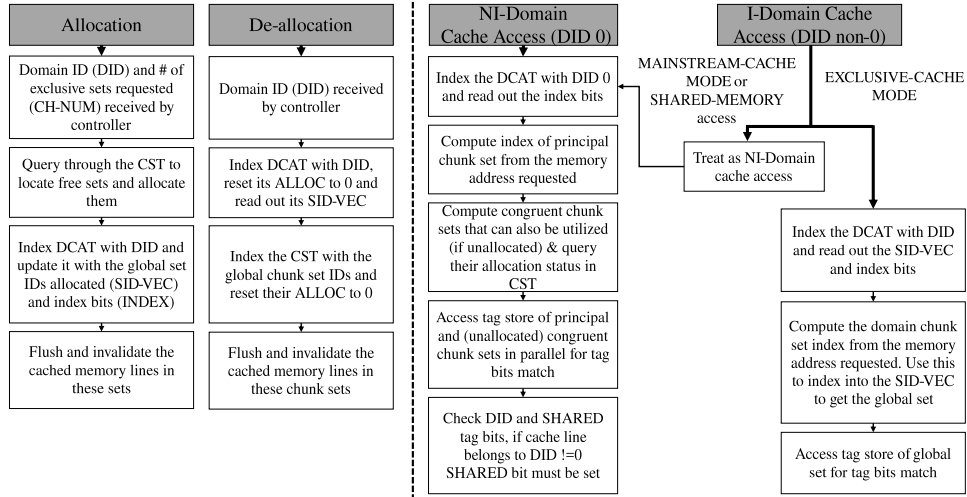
Allocation

Domain ID (DID) and # of exclusive sets requested (CH-NUM) received by controller

Query through the CST to locate free sets and allocate them

Index DCAT with DID and update it with the global set IDs allocated (SID-VEC) and index bits (INDEX)

Flush and invalidate the cached memory lines in these sets

De-allocation

Domain ID (DID) received by controller

Index DCAT with DID, reset its ALLOC to 0 and read out its SID-VEC

Index the CST with the global chunk set IDs and reset their ALLOC to 0

Flush and invalidate the cached memory lines in these chunk sets

NI-Domain Cache Access (DID 0)

Index the DCAT with DID 0 and read out the index bits

Compute index of principal chunk set from the memory address requested

Compute congruent chunk sets that can also be utilized (if unallocated) & query their allocation status in CST

Access tag store of principal and (unallocated) congruent chunk sets in parallel for tag bits match

Check DID and SHARED tag bits, if cache line belongs to DID !=0 SHARED bit must be set

I-Domain Cache Access (DID non-0)

MAINSTREAM-CACHE MODE or SHARED-MEMORY access

EXCLUSIVE-CACHE MODE

Treat as NI-Domain cache access

Index the DCAT with DID and read out the SID-VEC and index bits

Compute the domain chunk set index from the memory address requested. Use this to index into the SID-VEC to get the global set

Access tag store of global set for tag bits match